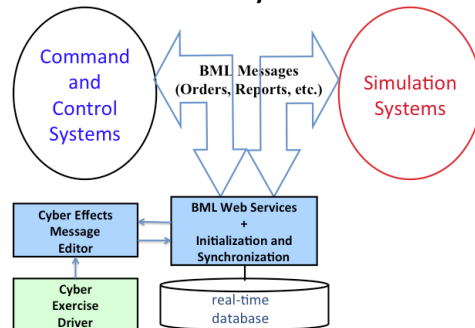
Command and Control Systems

BML Messages (Orders, Reports, etc.)

Simulation Systems

Cyber Effects Message Editor

BML Web Services + Initialization and Synchronization

Cyber Exercise Driver

real-time database